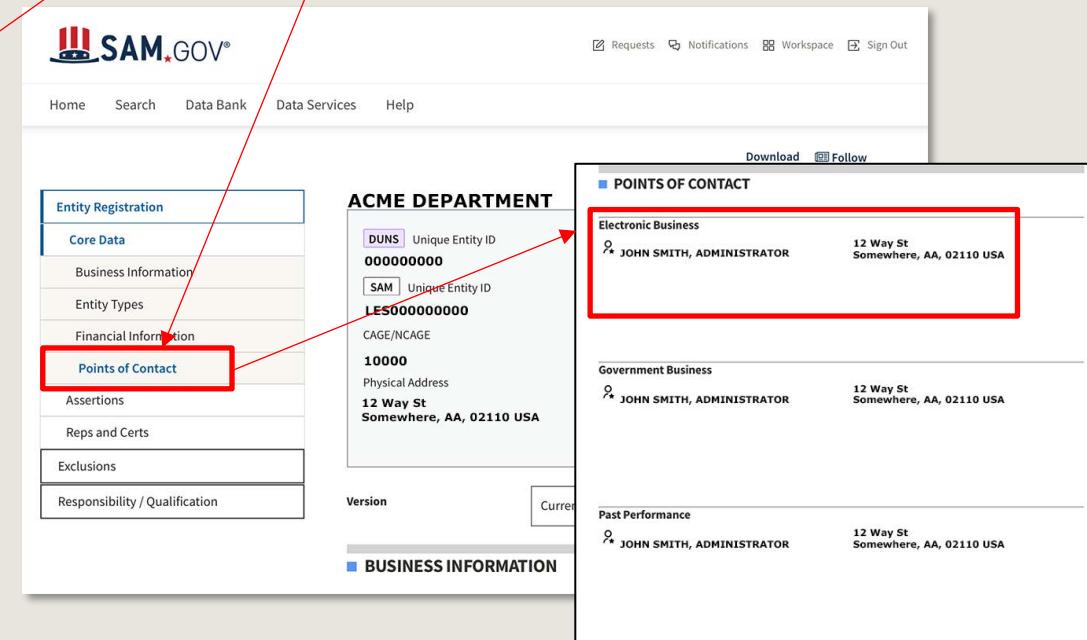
SAM.GOV®

Requests Notifications Workspace Sign Out

Home Search Data Bank Data Services Help

Download Follow

Entity Registration
Core Data
Business Information
Entity Types
Financial Information
Points of Contact
Assertions
Reps and Certs
Exclusions
Responsibility / Qualification

ACME DEPARTMENT

DUNS Unique Entity ID
000000000
SAM Unique Entity ID
LES000000000
CAGE/NCAGE
10000
Physical Address
12 Way St
Somewhere, AA, 02110 USA

Version
Curren

BUSINESS INFORMATION

POINTS OF CONTACT

Electronic Business
JOHN SMITH, ADMINISTRATOR
12 Way St
Somewhere, AA, 02110 USA

Government Business
JOHN SMITH, ADMINISTRATOR
12 Way St
Somewhere, AA, 02110 USA

Past Performance
JOHN SMITH, ADMINISTRATOR
12 Way St
Somewhere, AA, 02110 USA